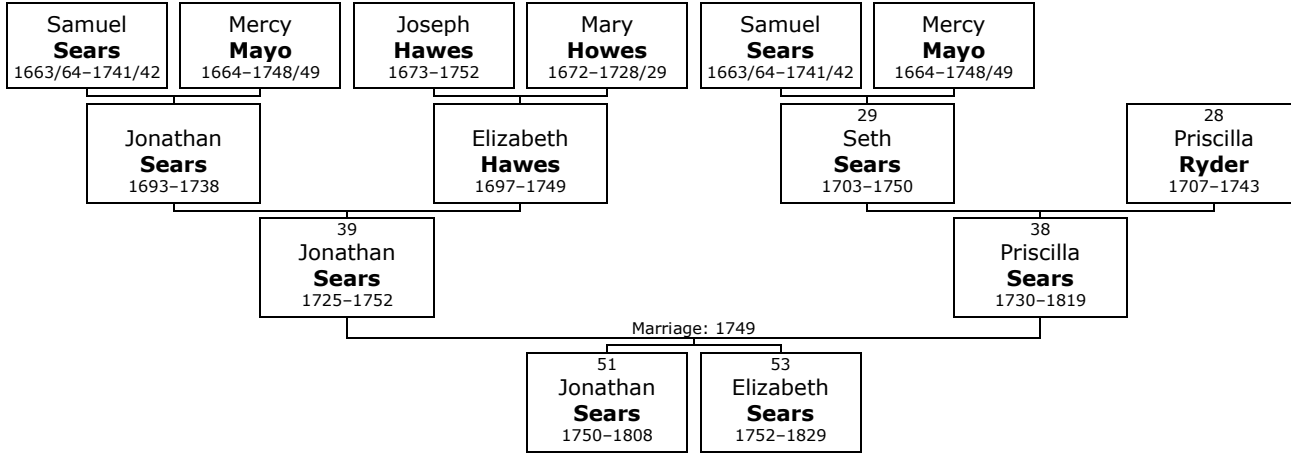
Samuel
Sears
1663/64–1741/42

Mercy
Mayo
1664–1748/49

Joseph
Hawes
1673–1752

Mary
Howes
1672–1728/29

Samuel
Sears
1663/64–1741/42

Mercy
Mayo
1664–1748/49

Jonathan
Sears
1693–1738

Elizabeth
Hawes
1697–1749

29
Seth
Sears
1703–1750

28
Priscilla
Ryder
1707–1743

39
Jonathan
Sears
1725–1752

38
Priscilla
Sears
1730–1819

Marriage: 1749

51
Jonathan
Sears
1750–1808

53
Elizabeth
Sears
1752–1829